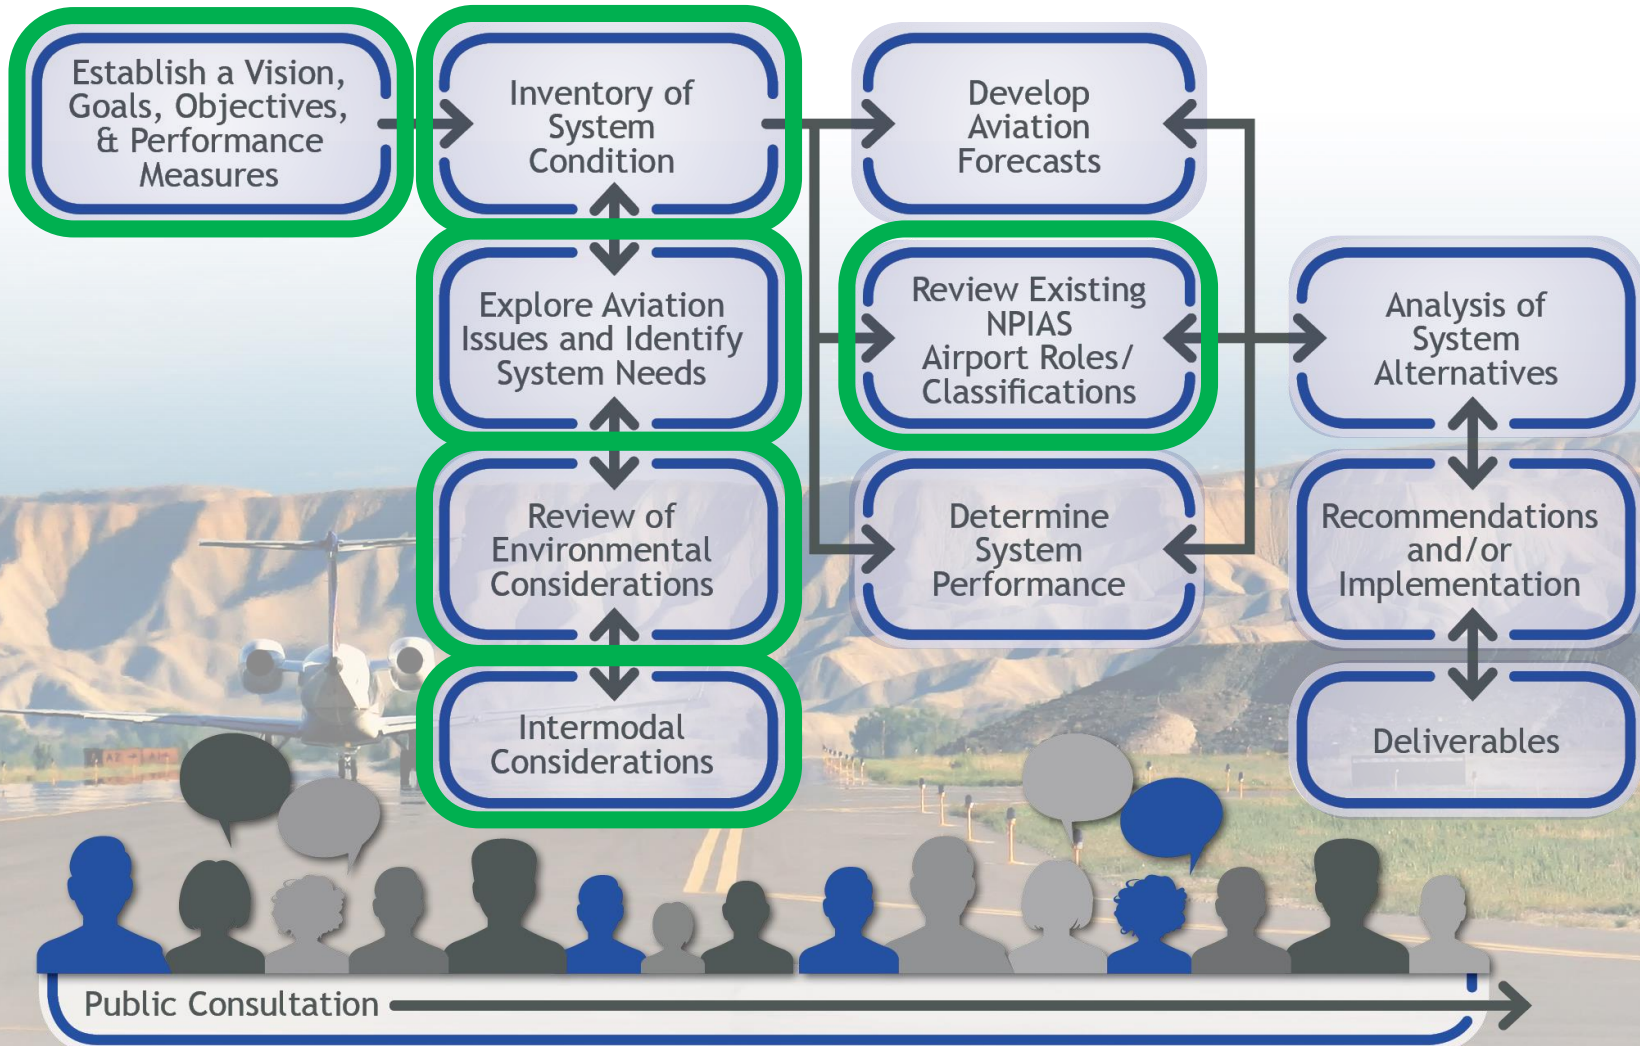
Establish a Vision, Goals, Objectives, & Performance Measures

Inventory of System Condition

Develop Aviation Forecasts

Explore Aviation Issues and Identify System Needs

Review Existing NPIAS Airport Roles/ Classifications

Analysis of System Alternatives

Review of Environmental Considerations

Determine System Performance

Recommendations and/or Implementation

Intermodal Considerations

Deliverables

Public Consultation